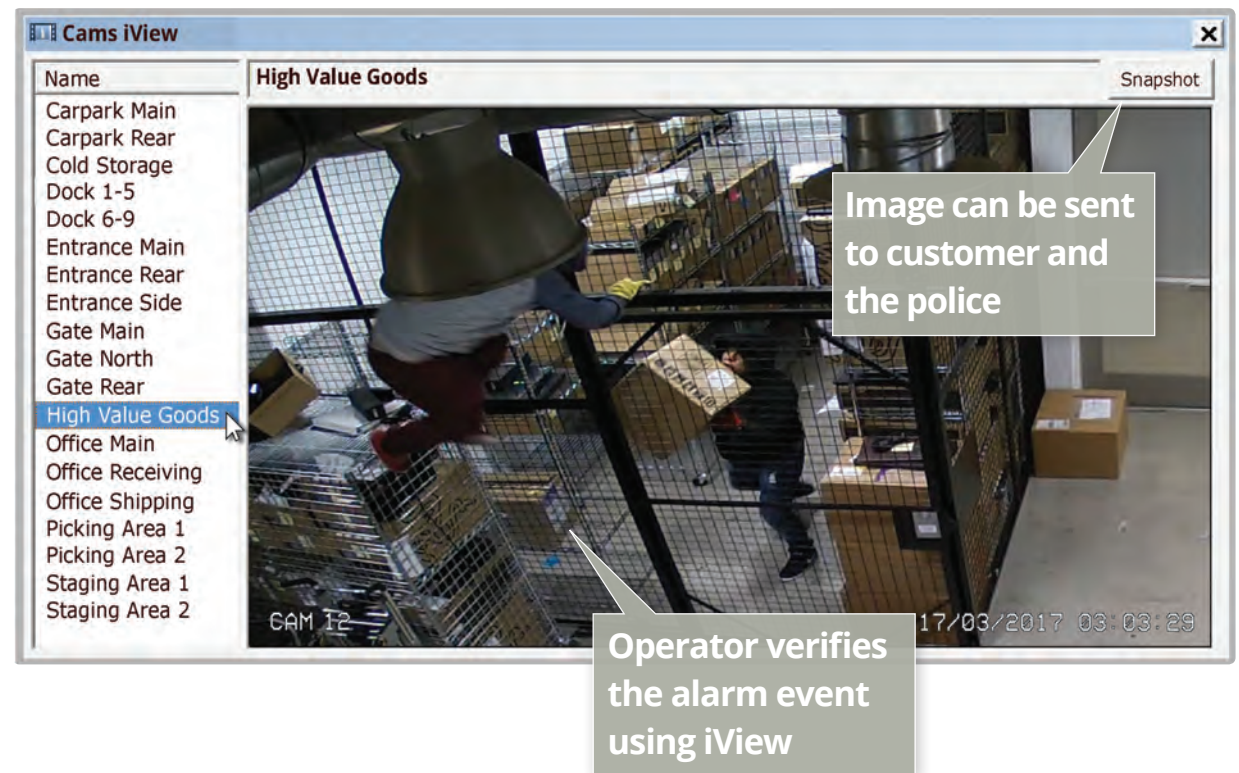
Cams iView
×
Name
Carpark Main
Carpark Rear
Cold Storage
Dock 1-5
Dock 6-9
Entrance Main
Entrance Rear
Entrance Side
Gate Main
Gate North
Gate Rear
High Value Goods
Office Main
Office Receiving
Office Shipping
Picking Area 1
Picking Area 2
Staging Area 1
Staging Area 2

High Value Goods
Snapshot

Image can be sent to customer and the police

CAM 12
17/03/2017 03:03:29

Operator verifies the alarm event using iView